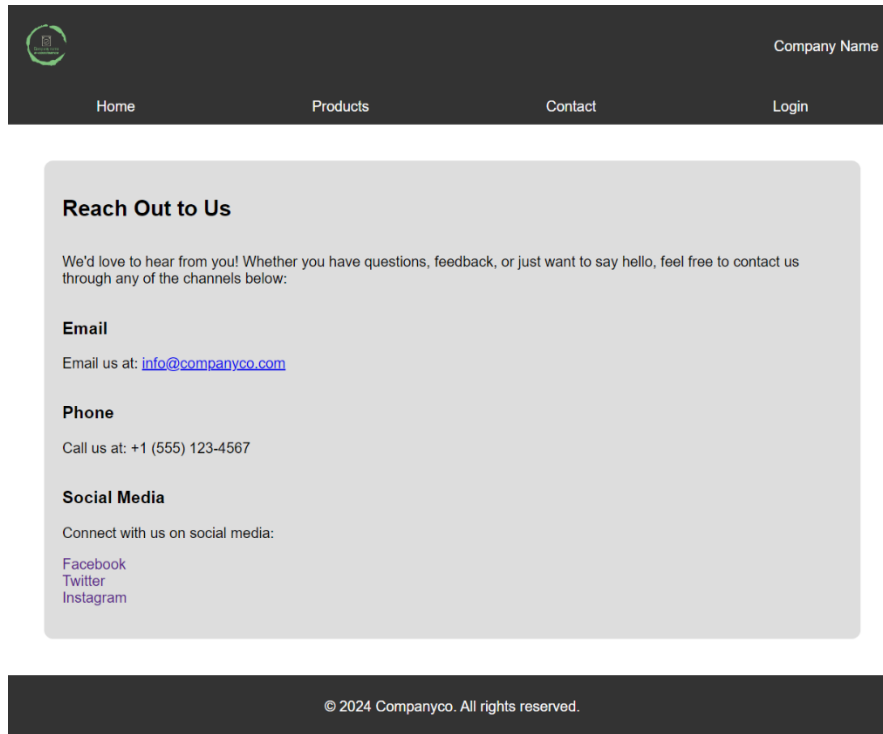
Company Name

Home
Products
Contact
Login

Reach Out to Us

We'd love to hear from you! Whether you have questions, feedback, or just want to say hello, feel free to contact us through any of the channels below:

Email

Email us at: info@companyco.com

Phone

Call us at: +1 (555) 123-4567

Social Media

Connect with us on social media:

Facebook
Twitter
Instagram

© 2024 Companyco. All rights reserved.